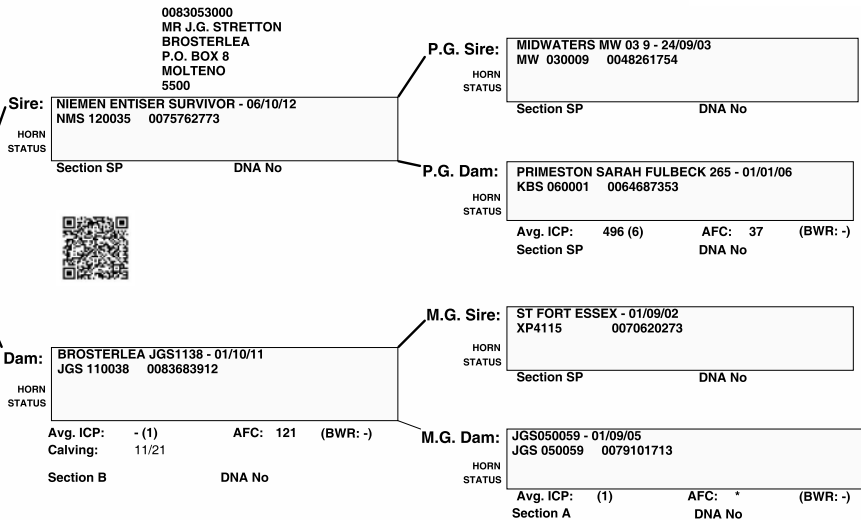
0083053000
MR J.G. STRETTON
BROSTERLEA
P.O. BOX 8
MOLTENO
5500

Sire: NIEMEN ENTISER SURVIVOR - 06/10/12
NMS 120035 0075762773
HORN STATUS
Section SP DNA No

P.G. Sire: MIDWATERS MW 03 9 - 24/09/03
MW 030009 0048261754
HORN STATUS
Section SP DNA No

P.G. Dam: PRIMESTON SARAH FULBECK 265 - 01/01/06
KBS 060001 0064687353
HORN STATUS
Avg. ICP: 496 (6) AFC: 37 (BWR: -)
Section SP DNA No

Dam: BROSTERLEA JGS1138 - 01/10/11
JGS 110038 0083683912
HORN STATUS
Avg. ICP: - (1) AFC: 121 (BWR: -)
Calving: 11/21
Section B DNA No

M.G. Sire: ST FORT ESSEX - 01/09/02
XP4115 0070620273
HORN STATUS
Section SP DNA No

M.G. Dam: JGS050059 - 01/09/05
JGS 050059 0079101713
HORN STATUS
Avg. ICP: (1) AFC: * (BWR: -)
Section A DNA No